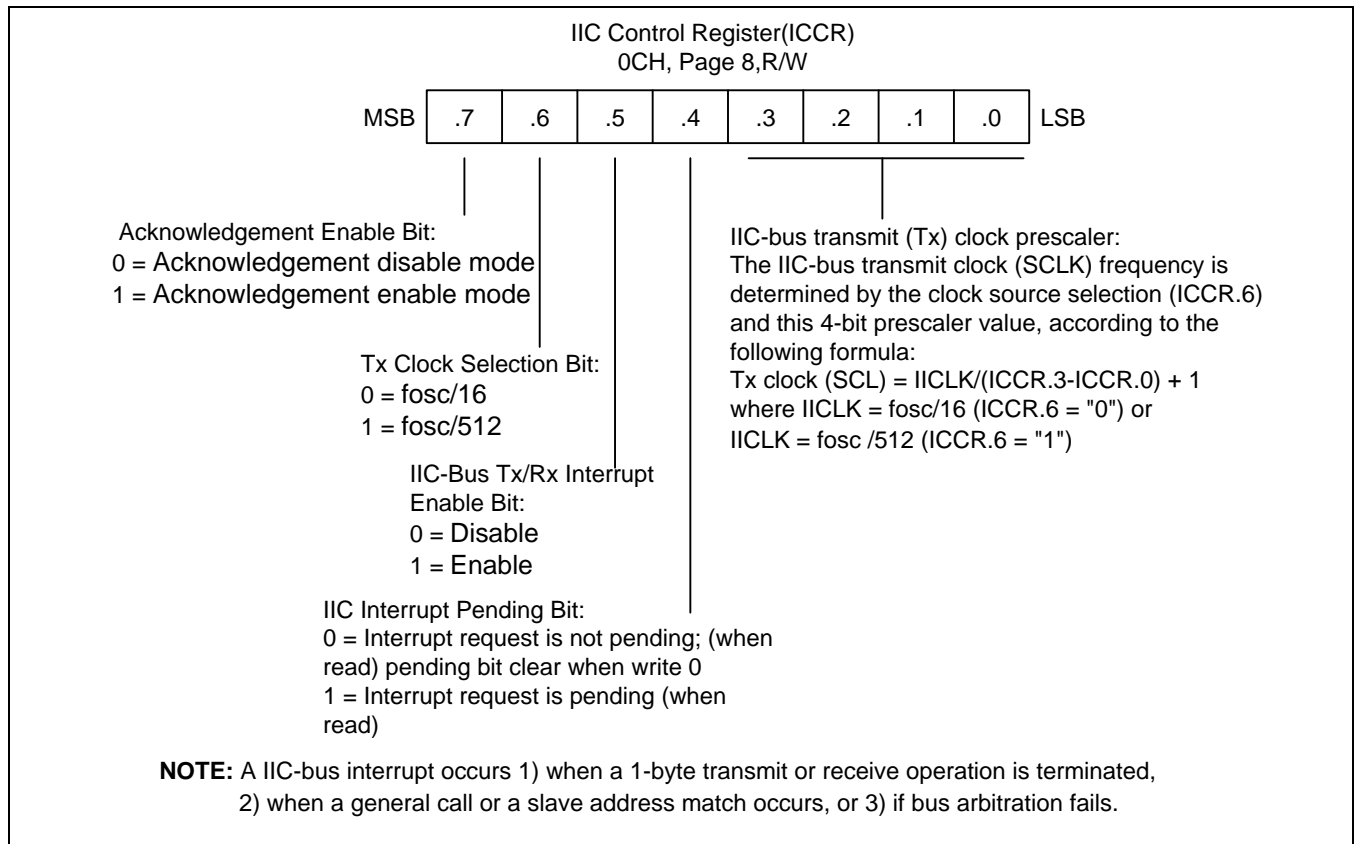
IIC Control Register(ICCR)
0CH, Page 8,R/W

| MSB | .7 | .6 | .5 | .4 | .3 | .2 | .1 | .0 | LSB |
|---|---|---|---|---|---|---|---|---|---|

Acknowledgement Enable Bit:
0 = Acknowledgement disable mode
1 = Acknowledgement enable mode

IIC-bus transmit (Tx) clock prescaler:
The IIC-bus transmit clock (SCLK) frequency is determined by the clock source selection (ICCR.6) and this 4-bit prescaler value, according to the following formula:
Tx clock (SCL) = IICLK/(ICCR.3-ICCR.0) + 1
where IICLK = fosc/16 (ICCR.6 = "0") or
IICLK = fosc /512 (ICCR.6 = "1")

Tx Clock Selection Bit:
0 = fosc/16
1 = fosc/512

IIC-Bus Tx/Rx Interrupt Enable Bit:
0 = Disable
1 = Enable

IIC Interrupt Pending Bit:
0 = Interrupt request is not pending; (when read) pending bit clear when write 0
1 = Interrupt request is pending (when read)

NOTE: A IIC-bus interrupt occurs 1) when a 1-byte transmit or receive operation is terminated, 2) when a general call or a slave address match occurs, or 3) if bus arbitration fails.